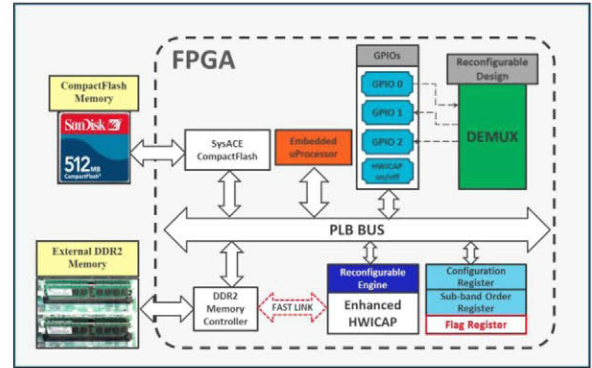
FPGA

CompactFlash Memory

SanDisk

512 MB CompactFlash

SysACE CompactFlash

Embedded uProcessor

GPIOs

GPIO 0

GPIO 1

GPIO 2

HWICAP on/off

Reconfigurable Design

DEMUX

PLB BUS

External DDR2 Memory

DDR2 Memory Controller

FAST LINK

Reconfigurable Engine

Enhanced HWICAP

Configuration Register

Sub-band Order Register

Flag Register